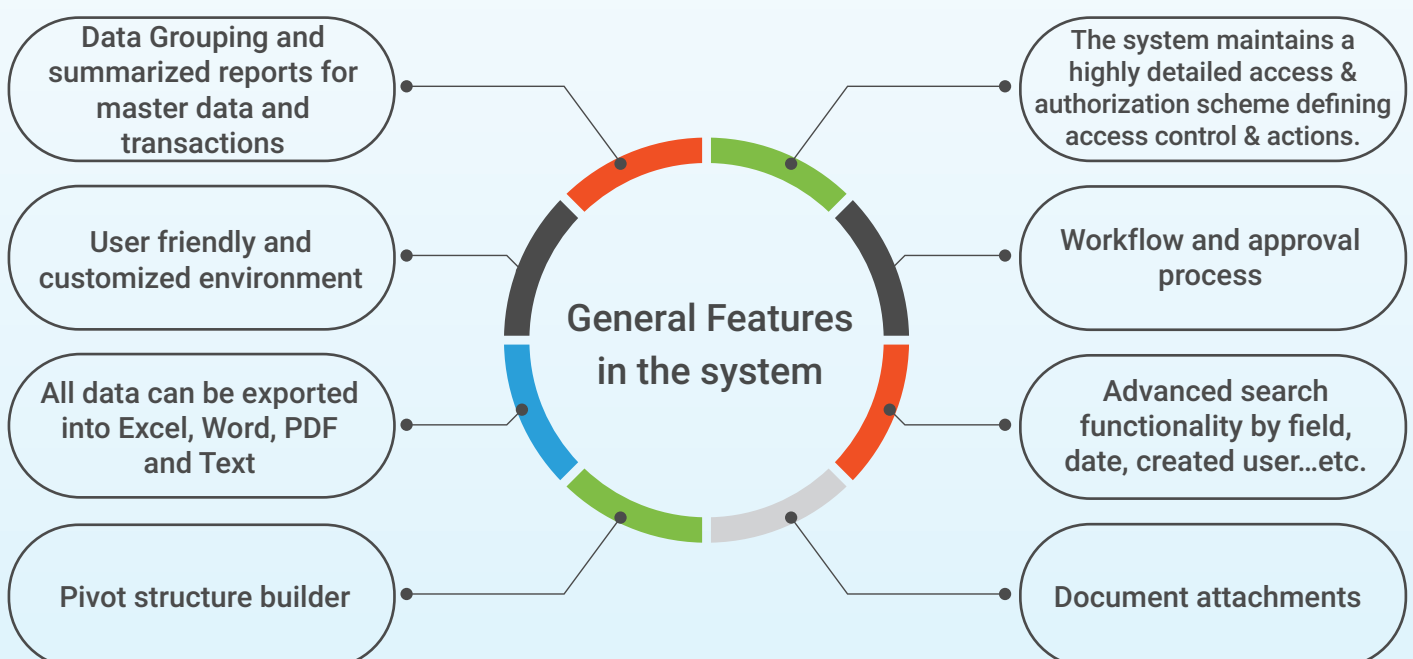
General Features in the system

Data Grouping and summarized reports for master data and transactions

User friendly and customized environment

All data can be exported into Excel, Word, PDF and Text

Pivot structure builder

The system maintains a highly detailed access & authorization scheme defining access control & actions.

Workflow and approval process

Advanced search functionality by field, date, created user…etc.

Document attachments